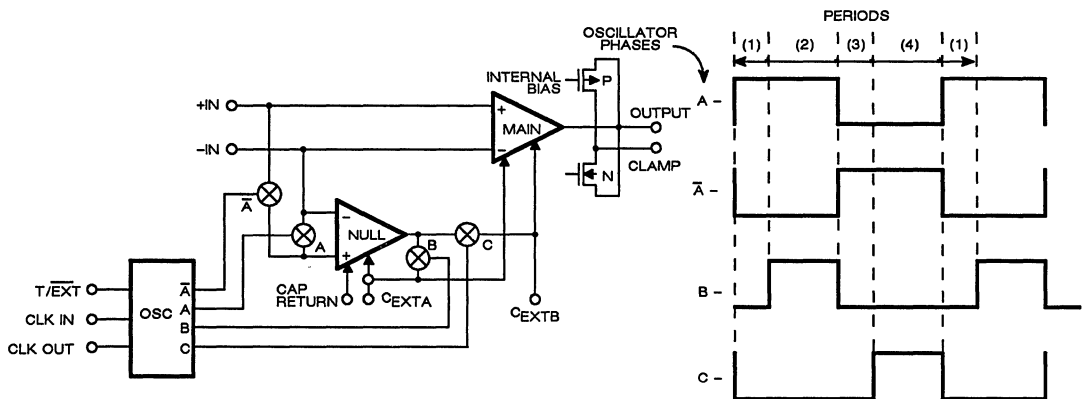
OSCILLATOR PHASES

INTERNAL BIAS

P

N

+IN

–IN

MAIN

OUTPUT

CLAMP

$\overline{A}$

A

NULL

B

C

CAP RETURN

$C_{EXTA}$

$C_{EXTB}$

T/$\overline{EXT}$

CLK IN

CLK OUT

OSC

$\overline{A}$

A

B

C

PERIODS

(1)

(2)

(3)

(4)

(1)

A –

$\overline{A}$ –

B –

C –